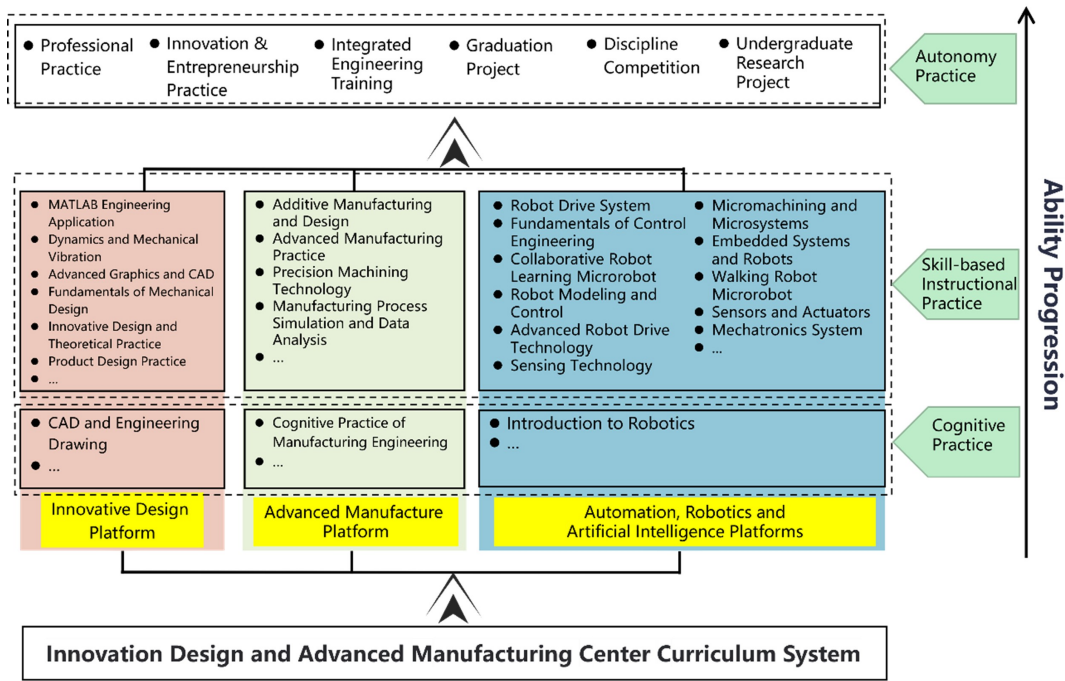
- Professional Practice
- Innovation & Entrepreneurship Practice
- Integrated Engineering Training
- Graduation Project
- Discipline Competition
- Undergraduate Research Project

Autonomy Practice

- MATLAB Engineering Application
- Dynamics and Mechanical Vibration
- Advanced Graphics and CAD
- Fundamentals of Mechanical Design
- Innovative Design and Theoretical Practice
- Product Design Practice
- ...

- Additive Manufacturing and Design
- Advanced Manufacturing Practice
- Precision Machining Technology
- Manufacturing Process Simulation and Data Analysis
- ...

- Robot Drive System
- Fundamentals of Control Engineering
- Collaborative Robot Learning Microrobot
- Robot Modeling and Control
- Advanced Robot Drive Technology
- Sensing Technology
- Micromachining and Microsystems
- Embedded Systems and Robots
- Walking Robot Microrobot
- Sensors and Actuators
- Mechatronics System
- ...

Skill-based Instructional Practice

- CAD and Engineering Drawing
- ...

- Cognitive Practice of Manufacturing Engineering
- ...

- Introduction to Robotics
- ...

Cognitive Practice

Innovative Design Platform

Advanced Manufacture Platform

Automation, Robotics and Artificial Intelligence Platforms

Ability Progression

Innovation Design and Advanced Manufacturing Center Curriculum System